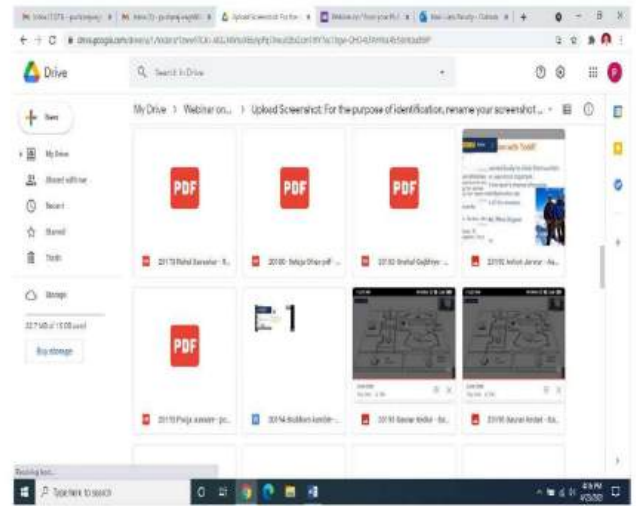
Drive

Search in Drive

+ New

My Drive

Shared with me

Recent

Starred

Trash

Storage

22.7 MB of 15 GB used

Buy storage

My Drive > Webinar on... > Upload Screenshot: For the purpose of identification, rename your screenshot ...

PDF

PDF

PDF

PDF

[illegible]

Type here to search